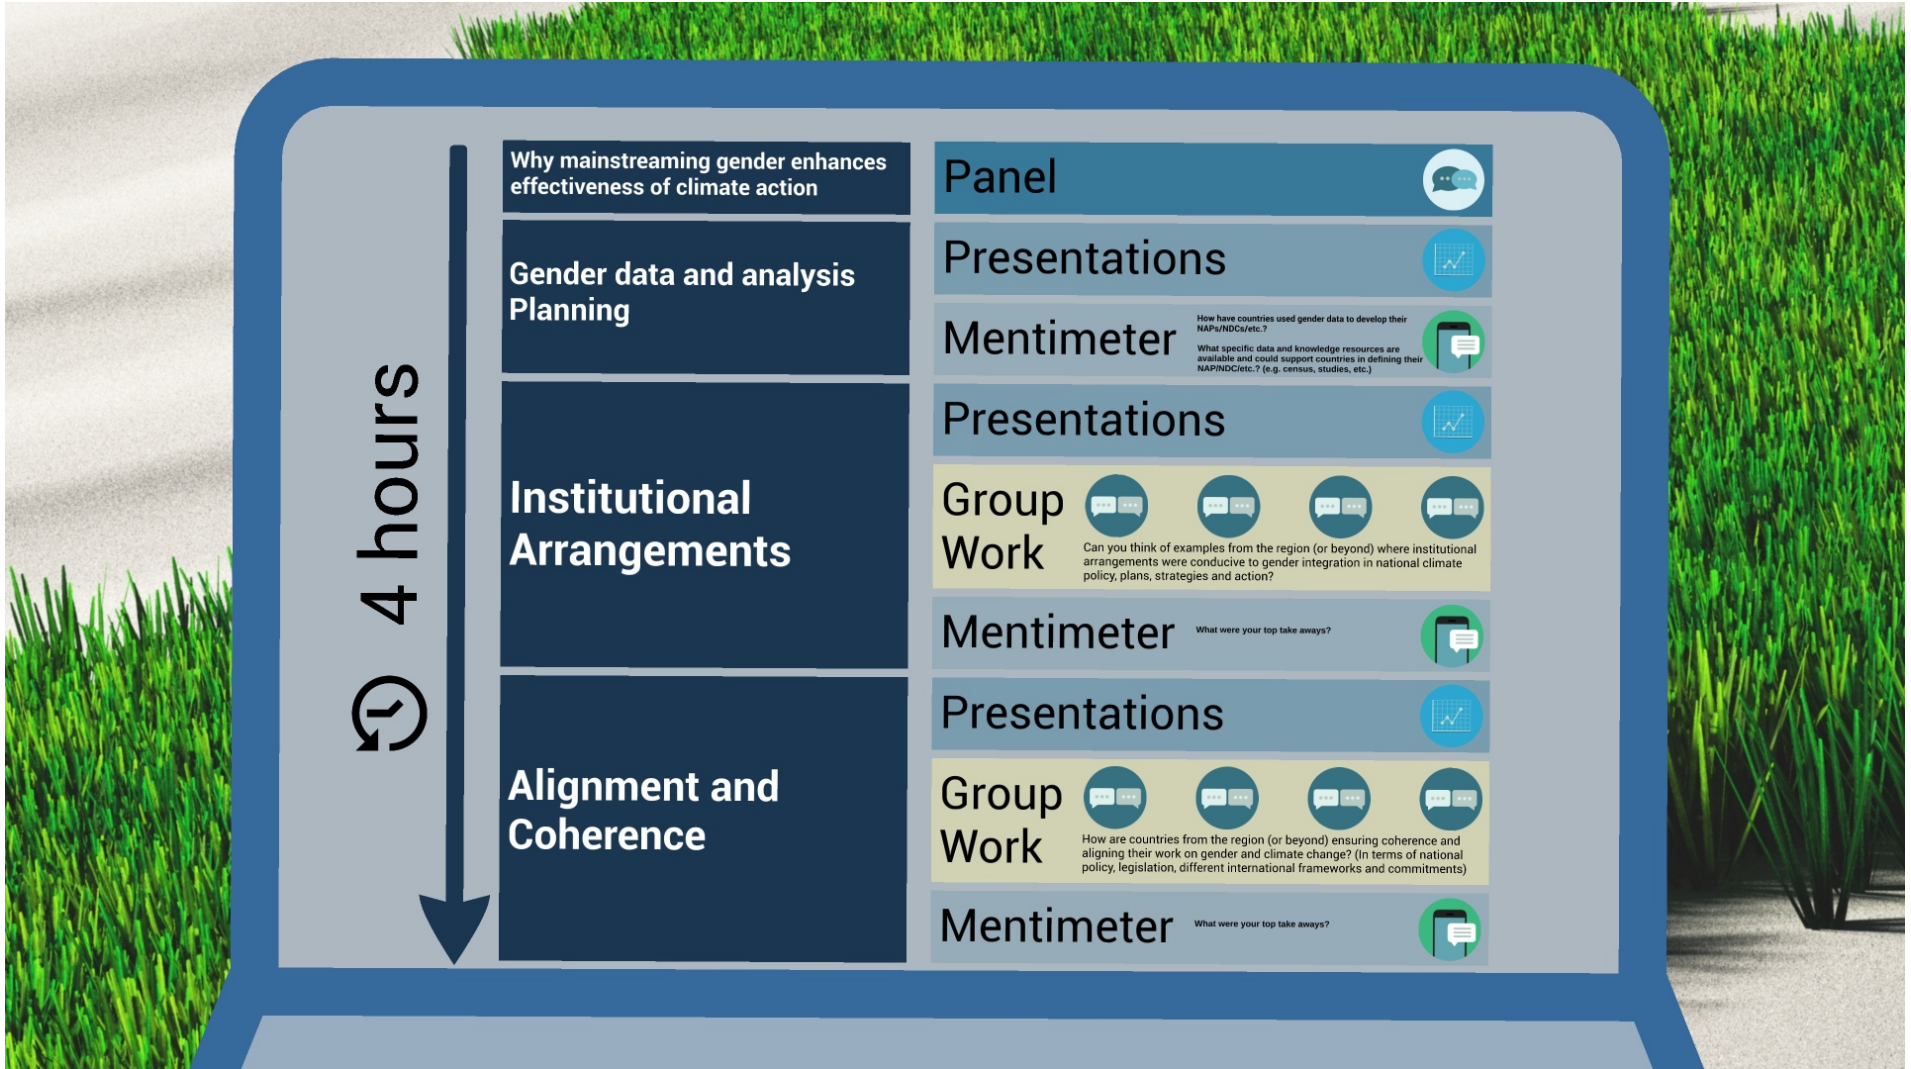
4 hours

Why mainstreaming gender enhances effectiveness of climate action

Panel

Gender data and analysis Planning

Presentations

Mentimeter

How have countries used gender data to develop their NAPs/NDCs/etc.?

What specific data and knowledge resources are available and could support countries in defining their NAP/NDC/etc.? (e.g. census, studies, etc.)

Institutional Arrangements

Presentations

Group Work

Can you think of examples from the region (or beyond) where institutional arrangements were conducive to gender integration in national climate policy, plans, strategies and action?

Mentimeter

What were your top take aways?

Alignment and Coherence

Presentations

Group Work

How are countries from the region (or beyond) ensuring coherence and aligning their work on gender and climate change? (In terms of national policy, legislation, different international frameworks and commitments)

Mentimeter

What were your top take aways?